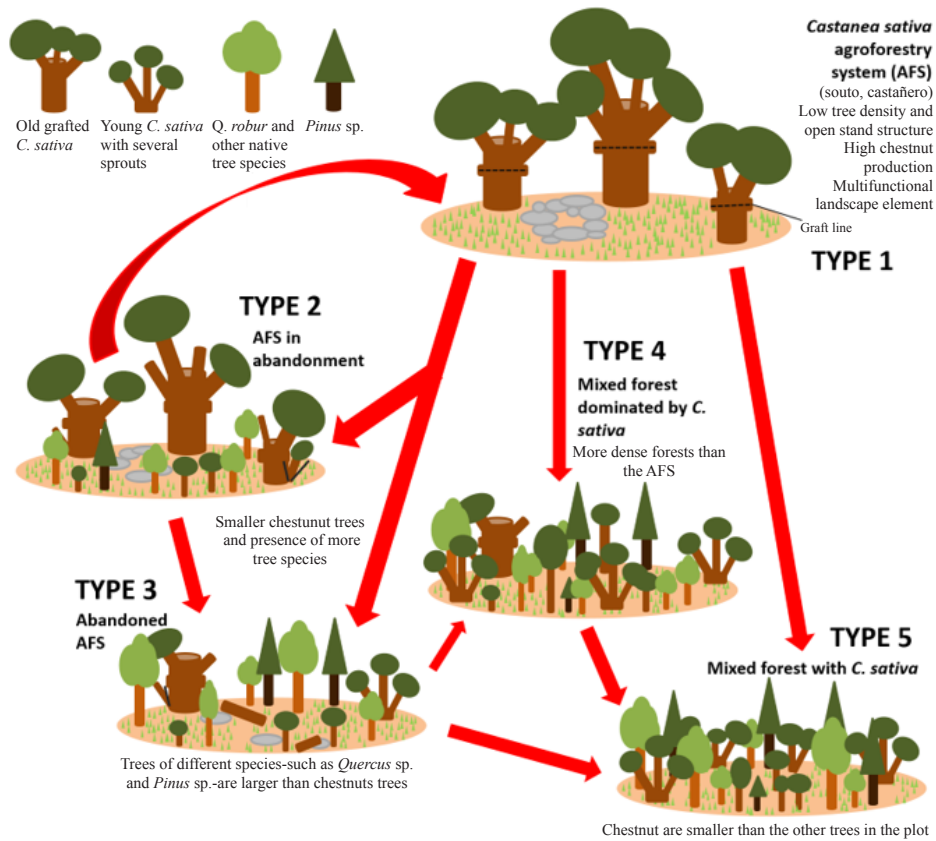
Old grafted C. sativa

Young C. sativa with several sprouts

Q. robur and other native tree species

Pinus sp.

Castanea sativa agroforestry system (AFS)
(souto, castañero)
Low tree density and open stand structure
High chestnut production
Multifunctional landscape element

Graft line

TYPE 1

TYPE 2
AFS in abandonment

TYPE 4
Mixed forest dominated by C. sativa
More dense forests than the AFS

Smaller chestunut trees and presence of more tree species

TYPE 3
Abandoned AFS

TYPE 5
Mixed forest with C. sativa

Trees of different species-such as Quercus sp. and Pinus sp.-are larger than chestnuts trees

Chestnut are smaller than the other trees in the plot